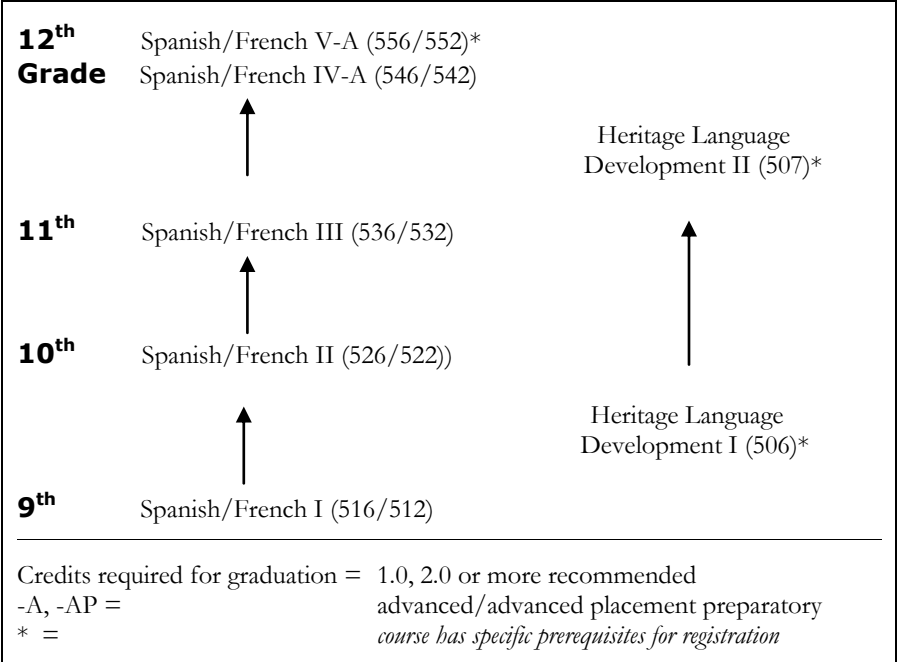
**12$^{th}$ Grade** Spanish/French V-A (556/552)*
Spanish/French IV-A (546/542)

Heritage Language Development II (507)*

**11$^{th}$** Spanish/French III (536/532)

**10$^{th}$** Spanish/French II (526/522))

Heritage Language Development I (506)*

**9$^{th}$** Spanish/French I (516/512)

Credits required for graduation = 1.0, 2.0 or more recommended
-A, -AP = advanced/advanced placement preparatory
* = *course has specific prerequisites for registration*